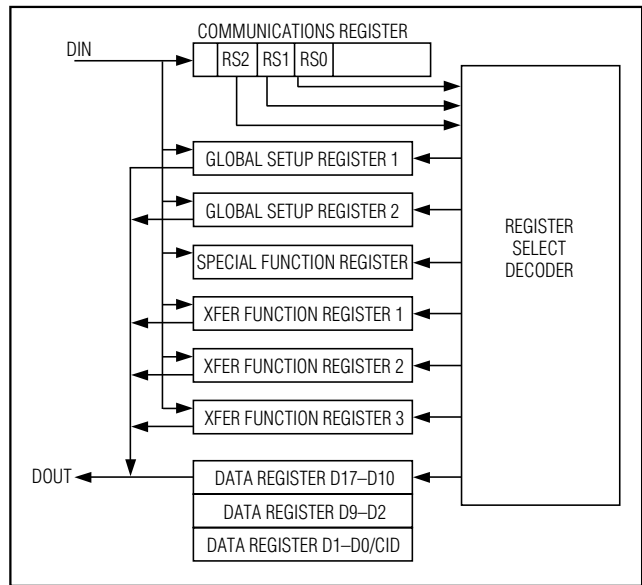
COMMUNICATIONS REGISTER

DIN

RS2 RS1 RS0

GLOBAL SETUP REGISTER 1

GLOBAL SETUP REGISTER 2

SPECIAL FUNCTION REGISTER

XFER FUNCTION REGISTER 1

XFER FUNCTION REGISTER 2

XFER FUNCTION REGISTER 3

REGISTER SELECT DECODER

DOUT

DATA REGISTER D17–D10

DATA REGISTER D9–D2

DATA REGISTER D1–D0/CID